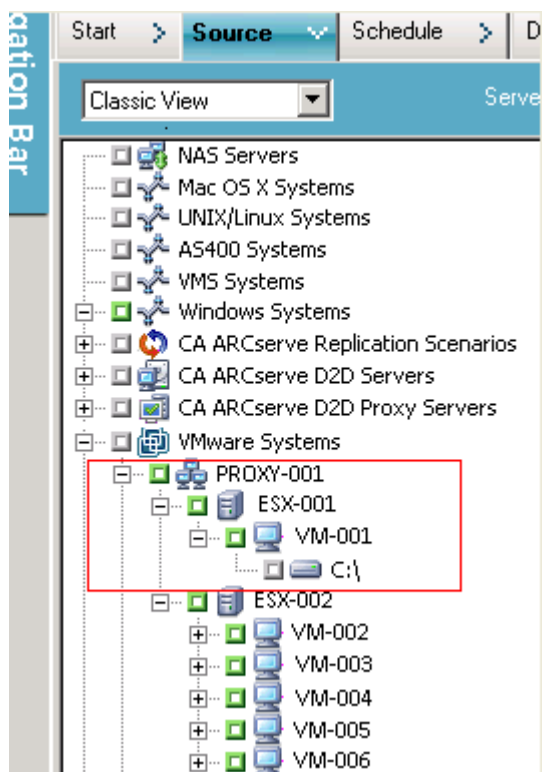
gation Bar

Start
Source
Schedule
D

Classic View

Serve

NAS Servers
Mac OS X Systems
UNIX/Linux Systems
AS400 Systems
VMS Systems
Windows Systems
CA ARCserve Replication Scenarios
CA ARCserve D2D Servers
CA ARCserve D2D Proxy Servers
VMware Systems
PROXY-001
ESX-001
VM-001
C:\
ESX-002
VM-002
VM-003
VM-004
VM-005
VM-006